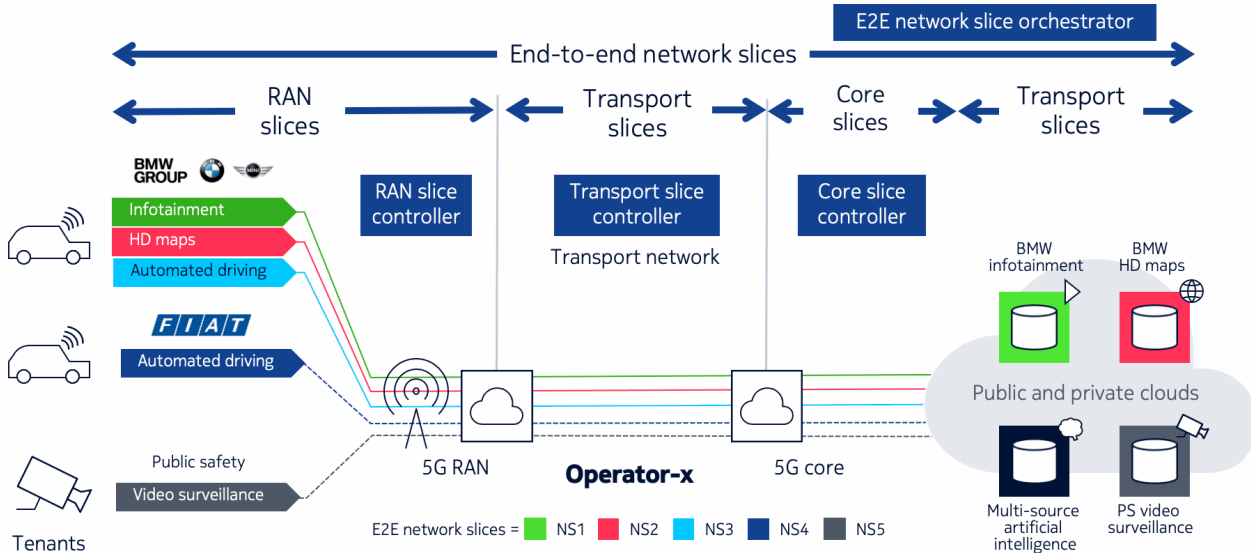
E2E network slice orchestrator

End-to-end network slices

RAN slices

Transport slices

Core slices

Transport slices

BMW GROUP

MINI

RAN slice controller

Transport slice controller

Core slice controller

Transport network

Infotainment

HD maps

Automated driving

FIAT

Automated driving

BMW infotainment

BMW HD maps

Public and private clouds

Public safety

Video surveillance

5G RAN

Operator-x

5G core

Multi-source artificial intelligence

PS video surveillance

Tenants

E2E network slices = NS1 NS2 NS3 NS4 NS5